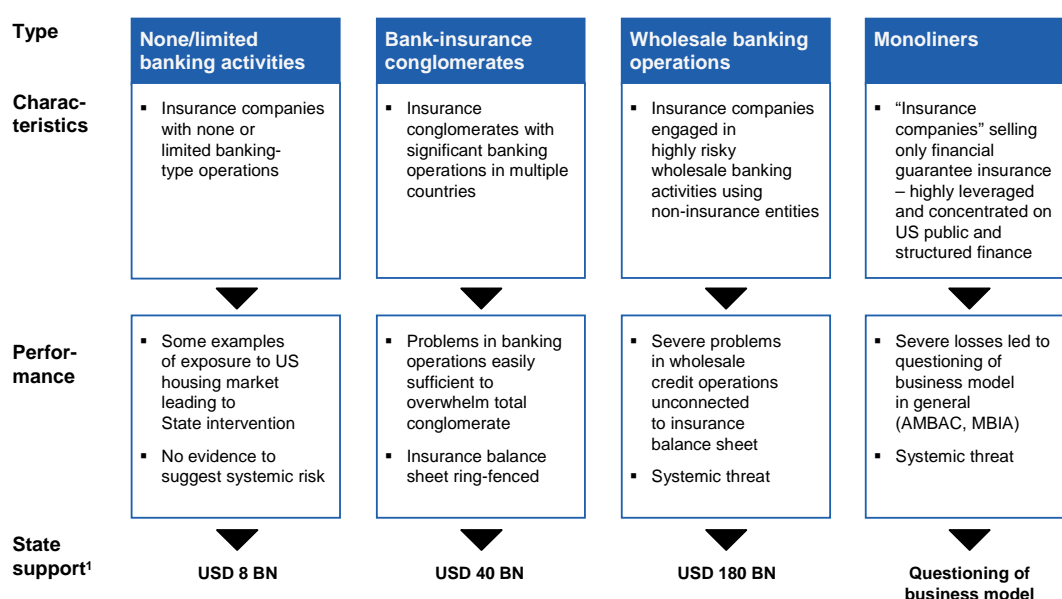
| Type | None/limited banking activities | Bank-insurance conglomerates | Wholesale banking operations | Monoliners |
|---|---|---|---|---|
| Characteristics | ▪ Insurance companies with none or limited banking-type operations | ▪ Insurance conglomerates with significant banking operations in multiple countries | ▪ Insurance companies engaged in highly risky wholesale banking activities using non-insurance entities | ▪ “Insurance companies” selling only financial guarantee insurance – highly leveraged and concentrated on US public and structured finance |
| Performance | ▪ Some examples of exposure to US housing market leading to State intervention ▪ No evidence to suggest systemic risk | ▪ Problems in banking operations easily sufficient to overwhelm total conglomerate ▪ Insurance balance sheet ring-fenced | ▪ Severe problems in wholesale credit operations unconnected to insurance balance sheet ▪ Systemic threat | ▪ Severe losses led to questioning of business model in general (AMBAC, MBIA) ▪ Systemic threat |
| State support$^1$ | USD 8 BN | USD 40 BN | USD 180 BN | Questioning of business model |